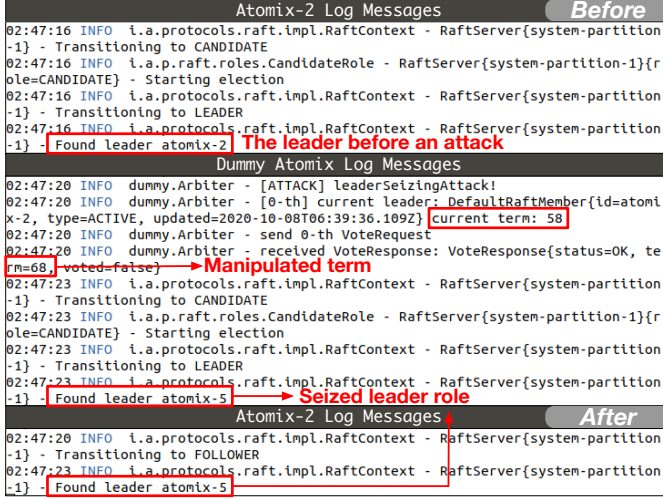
Atomix-2 Log Messages Before

02:47:16 INFO i.a.protocols.raft.impl.RaftContext - RaftServer{system-partition-1} - Transitioning to CANDIDATE
02:47:16 INFO i.a.p.raft.roles.CandidateRole - RaftServer{system-partition-1}{role=CANDIDATE} - Starting election
02:47:16 INFO i.a.protocols.raft.impl.RaftContext - RaftServer{system-partition-1} - Transitioning to LEADER
02:47:16 INFO i.a.protocols.raft.impl.RaftContext - RaftServer{system-partition-1} - Found leader atomix-2 The leader before an attack

Dummy Atomix Log Messages

02:47:20 INFO dummy.Arbiter - [ATTACK] leaderSeizingAttack!
02:47:20 INFO dummy.Arbiter - [0-th] current leader: DefaultRaftMember{id=atomix-2, type=ACTIVE, updated=2020-10-08T06:39:36.109Z} current term: 58
02:47:20 INFO dummy.Arbiter - send 0-th VoteRequest
02:47:20 INFO dummy.Arbiter - received VoteResponse: VoteResponse{status=OK, term=68, voted=false} Manipulated term
02:47:23 INFO i.a.protocols.raft.impl.RaftContext - RaftServer{system-partition-1} - Transitioning to CANDIDATE
02:47:23 INFO i.a.p.raft.roles.CandidateRole - RaftServer{system-partition-1}{role=CANDIDATE} - Starting election
02:47:23 INFO i.a.protocols.raft.impl.RaftContext - RaftServer{system-partition-1} - Transitioning to LEADER
02:47:23 INFO i.a.protocols.raft.impl.RaftContext - RaftServer{system-partition-1} - Found leader atomix-5 Seized leader role

Atomix-2 Log Messages After

02:47:20 INFO i.a.protocols.raft.impl.RaftContext - RaftServer{system-partition-1} - Transitioning to FOLLOWER
02:47:23 INFO i.a.protocols.raft.impl.RaftContext - RaftServer{system-partition-1} - Found leader atomix-5